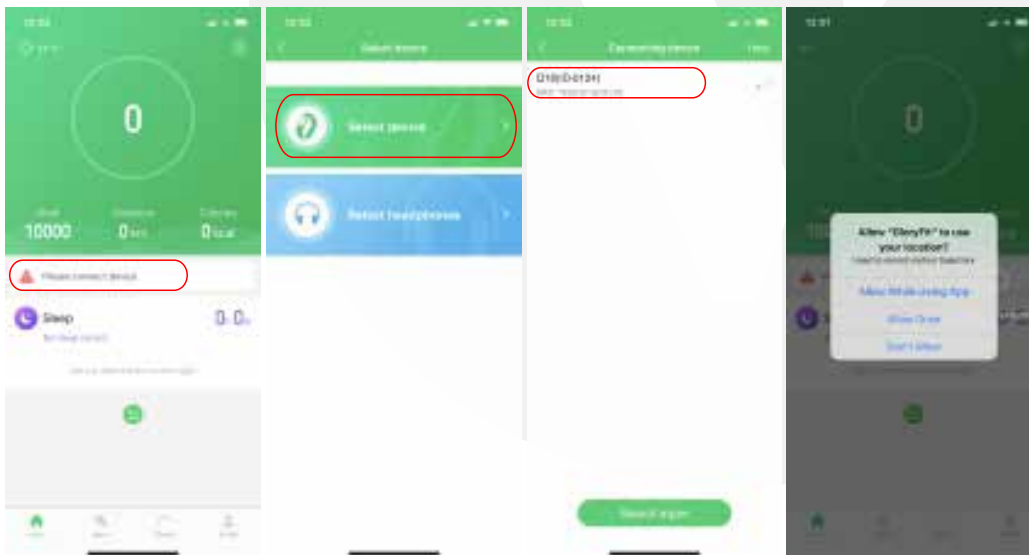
0

Goal
10000

Distance
0 km

Calories
0 kcal

Please connect device

Sleep
0 h 0 m
No sleep record

Select device

Select device

Select headphones

Connecting device

Search again

0

Allow "GloryFit" to use your location?

Allow While Using App

Allow Once

Don't Allow